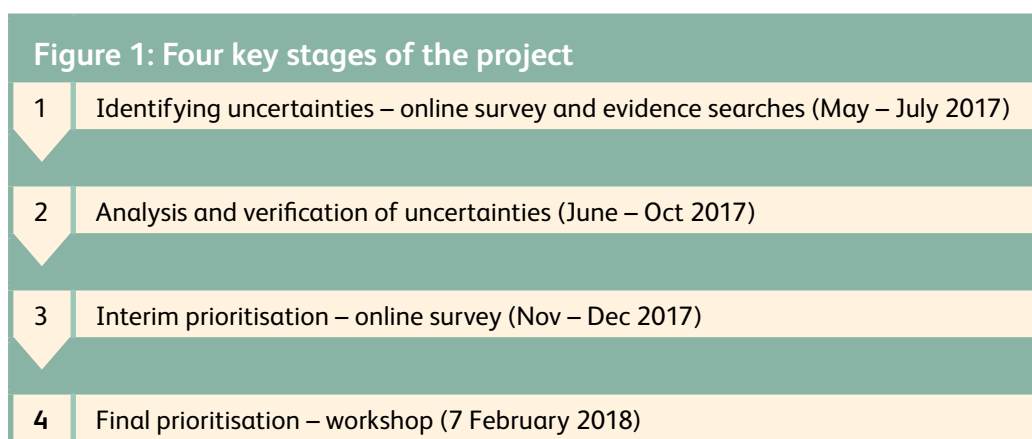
Figure 1: Four key stages of the project

1 Identifying uncertainties – online survey and evidence searches (May – July 2017)

2 Analysis and verification of uncertainties (June – Oct 2017)

3 Interim prioritisation – online survey (Nov – Dec 2017)

4 Final prioritisation – workshop (7 February 2018)